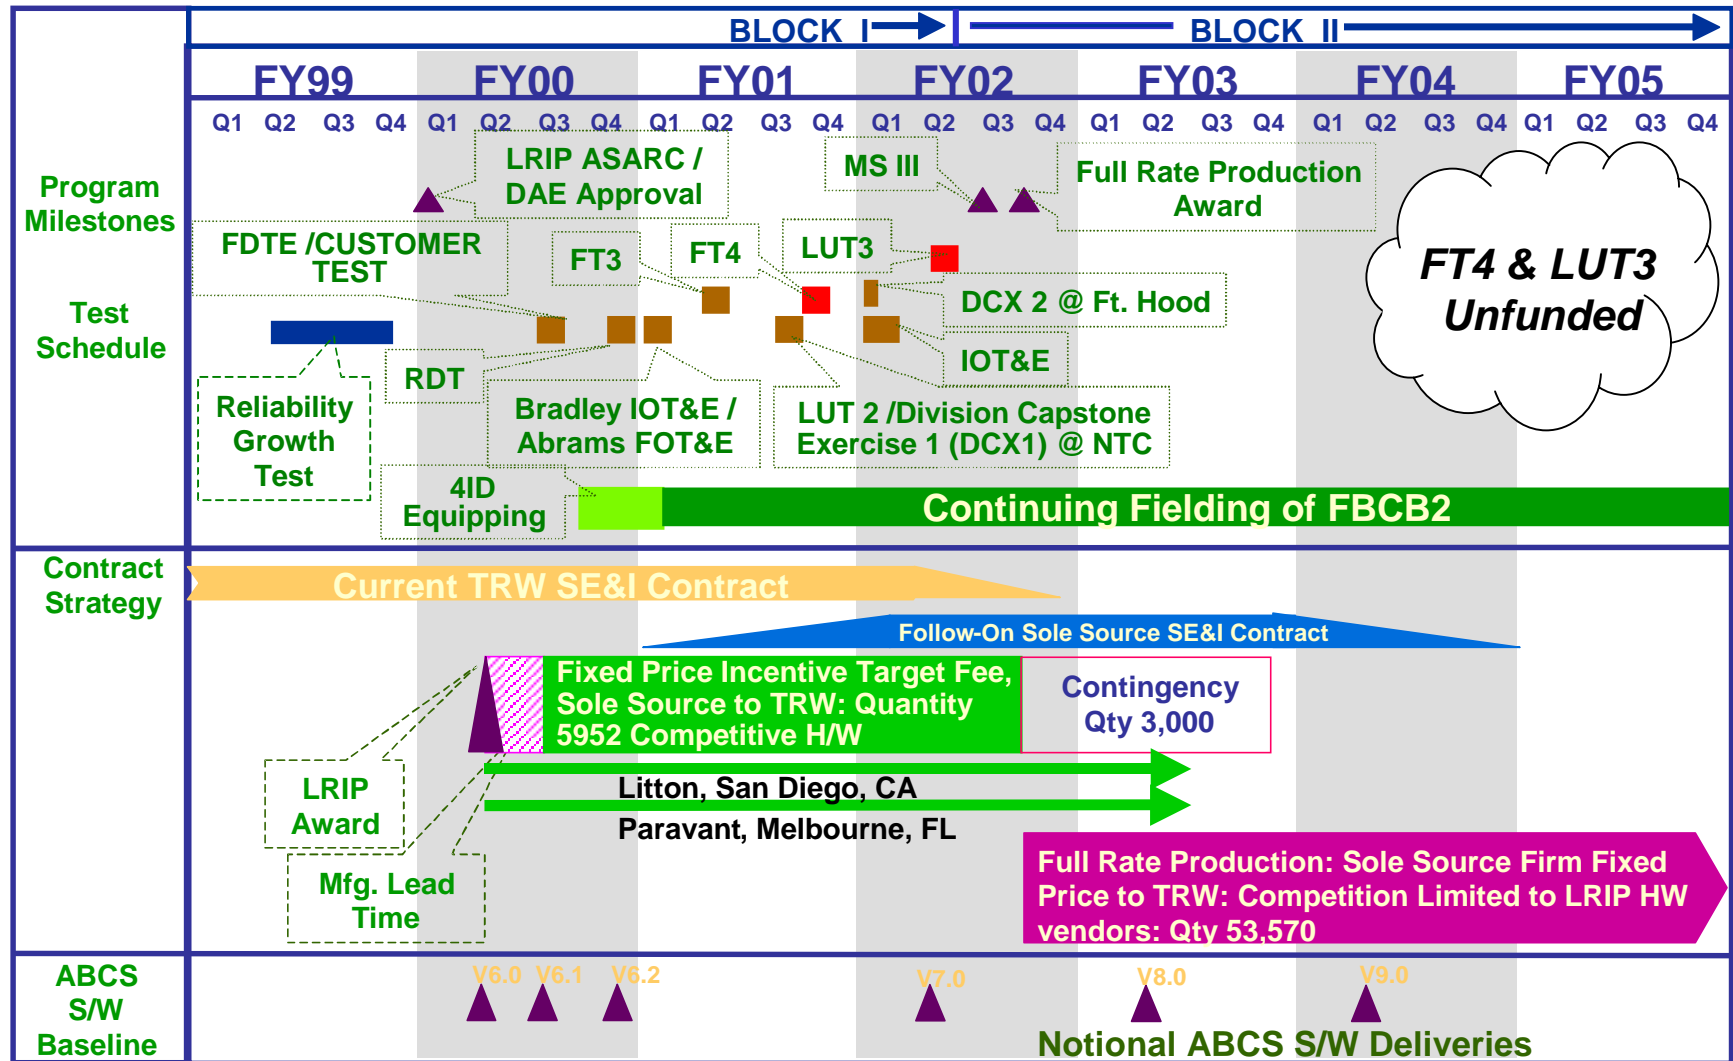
BLOCK I

BLOCK II

FY99 FY00 FY01 FY02 FY03 FY04 FY05

Q1 Q2 Q3 Q4 Q1 Q2 Q3 Q4 Q1 Q2 Q3 Q4 Q1 Q2 Q3 Q4 Q1 Q2 Q3 Q4 Q1 Q2 Q3 Q4 Q1 Q2 Q3 Q4

Program Milestones

LRIP ASARC / DAE Approval

MS III

Full Rate Production Award

FT4 & LUT3 Unfunded

Test Schedule

FDTE /CUSTOMER TEST

FT3

FT4

LUT3

DCX 2 @ Ft. Hood

IOT&E

RDT

Reliability Growth Test

Bradley IOT&E / Abrams FOT&E

LUT 2 /Division Capstone Exercise 1 (DCX1) @ NTC

4ID Equipping

Continuing Fielding of FBCB2

Contract Strategy

Current TRW SE&I Contract

Follow-On Sole Source SE&I Contract

Fixed Price Incentive Target Fee, Sole Source to TRW: Quantity 5952 Competitive H/W

Contingency Qty 3,000

LRIP Award

Litton, San Diego, CA

Paravant, Melbourne, FL

Mfg. Lead Time

Full Rate Production: Sole Source Firm Fixed Price to TRW: Competition Limited to LRIP HW vendors: Qty 53,570

ABCS S/W Baseline

V6.0 V6.1 V6.2 V7.0 V8.0 V9.0

Notional ABCS S/W Deliveries